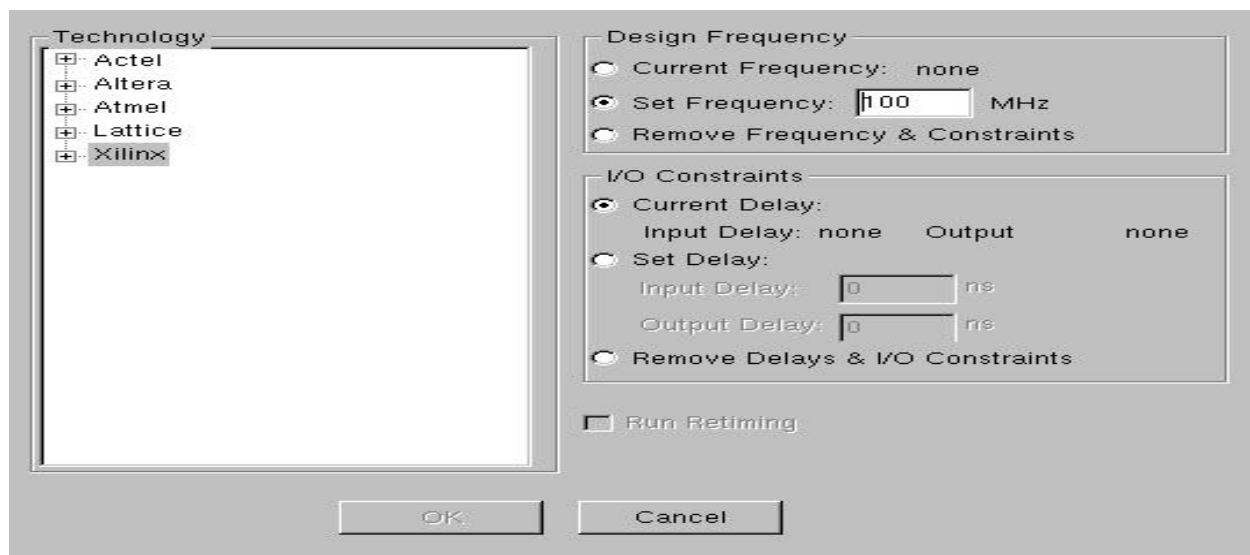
Technology
Actel
Altera
Atmel
Lattice
Xilinx

Design Frequency
Current Frequency: none
Set Frequency: 100 MHz
Remove Frequency & Constraints

I/O Constraints
Current Delay:
Input Delay: none Output none
Set Delay:
Input Delay: 0 ns
Output Delay: 0 ns
Remove Delays & I/O Constraints

Run Retiming

OK
Cancel